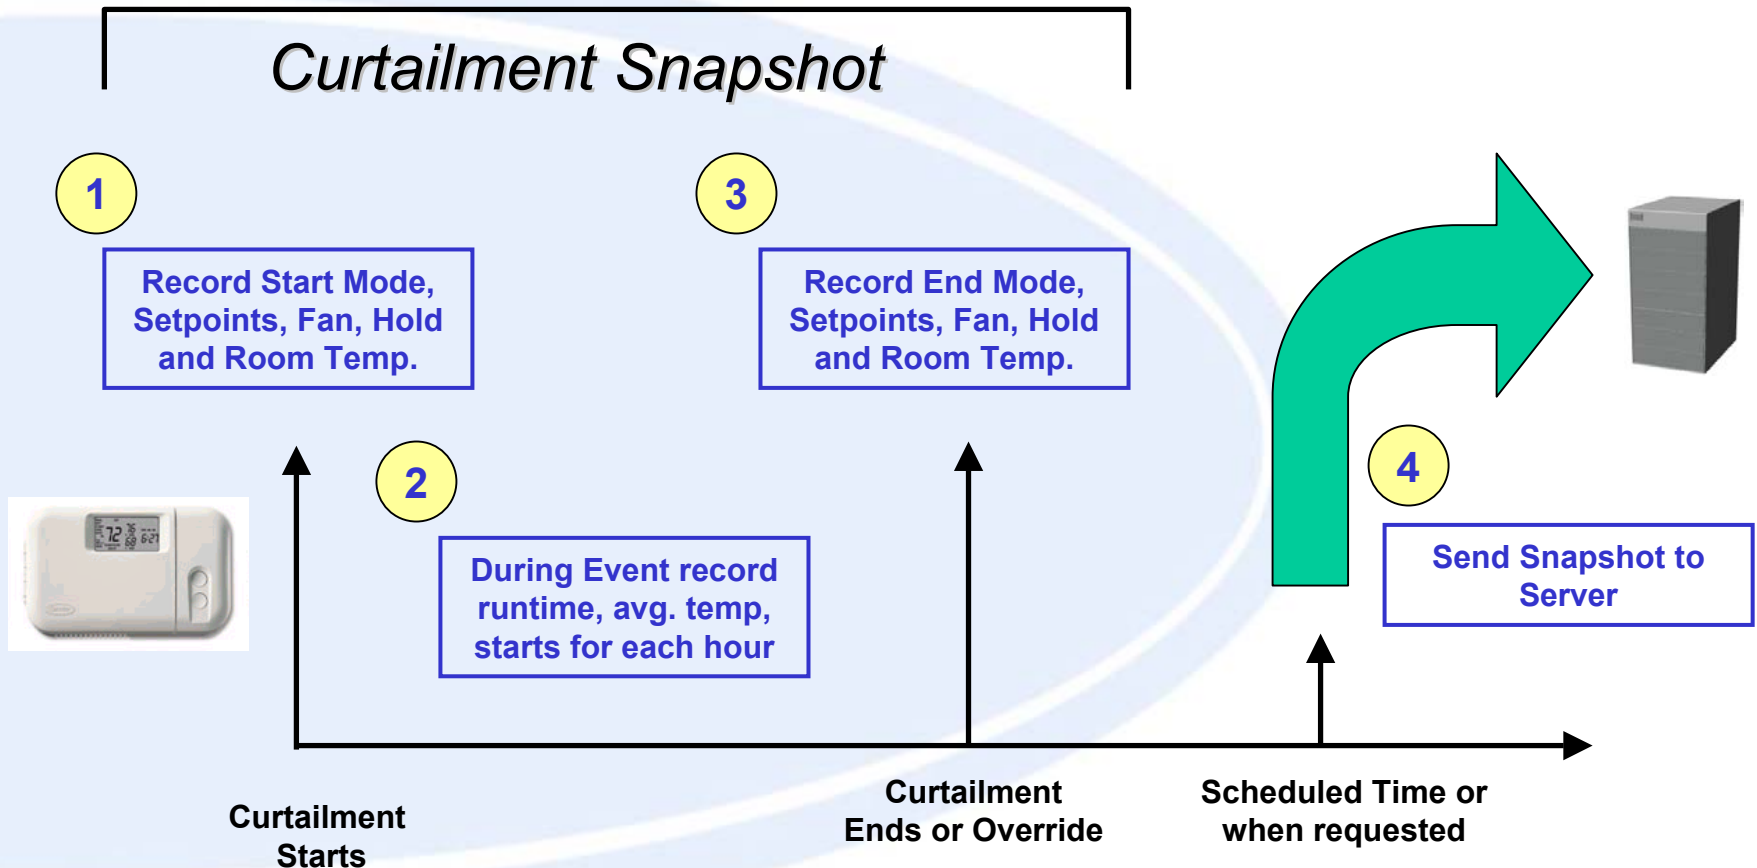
Curtailment Snapshot

1

Record Start Mode, Setpoints, Fan, Hold and Room Temp.

3

Record End Mode, Setpoints, Fan, Hold and Room Temp.

2

During Event record runtime, avg. temp, starts for each hour

4

Send Snapshot to Server

Curtailment Starts

Curtailment Ends or Override

Scheduled Time or when requested